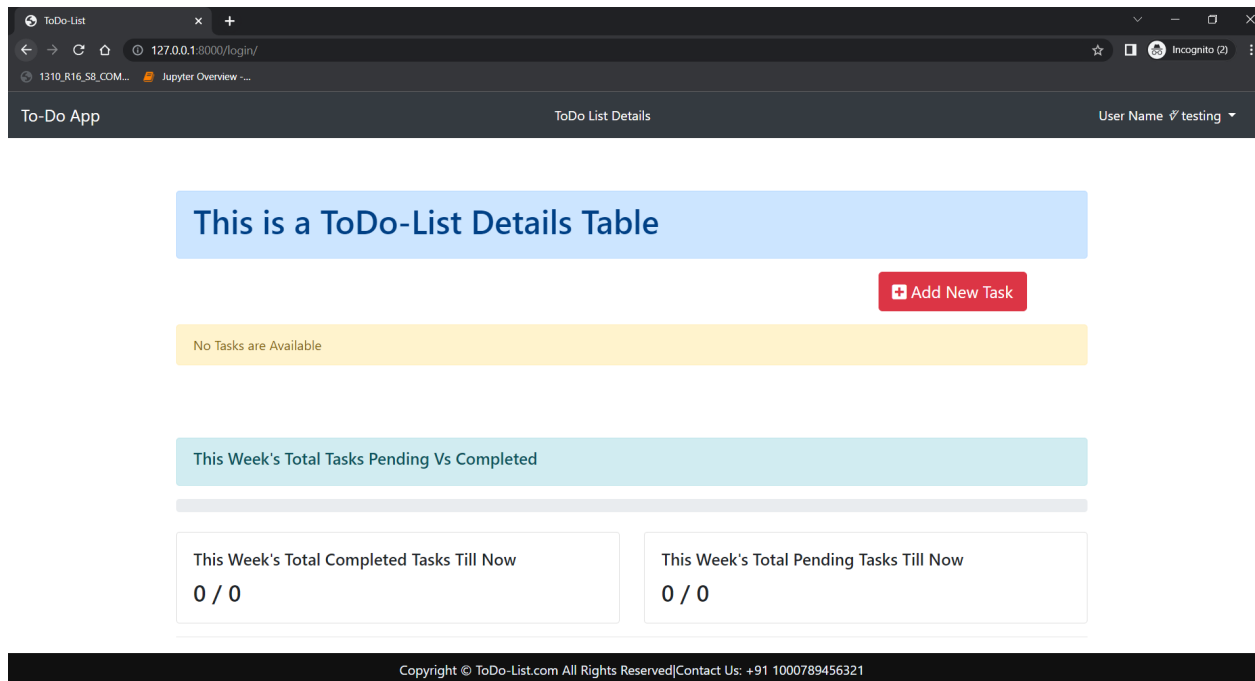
ToDo-List × +

127.0.0.1:8000/login/

Incognito (2)

1310_R16_S8_COM... Jupyter Overview -...

To-Do App

ToDo List Details

User Name testing

This is a ToDo-List Details Table

Add New Task

No Tasks are Available

This Week's Total Tasks Pending Vs Completed

This Week's Total Completed Tasks Till Now

0 / 0

This Week's Total Pending Tasks Till Now

0 / 0

Copyright © ToDo-List.com All Rights Reserved|Contact Us: +91 1000789456321